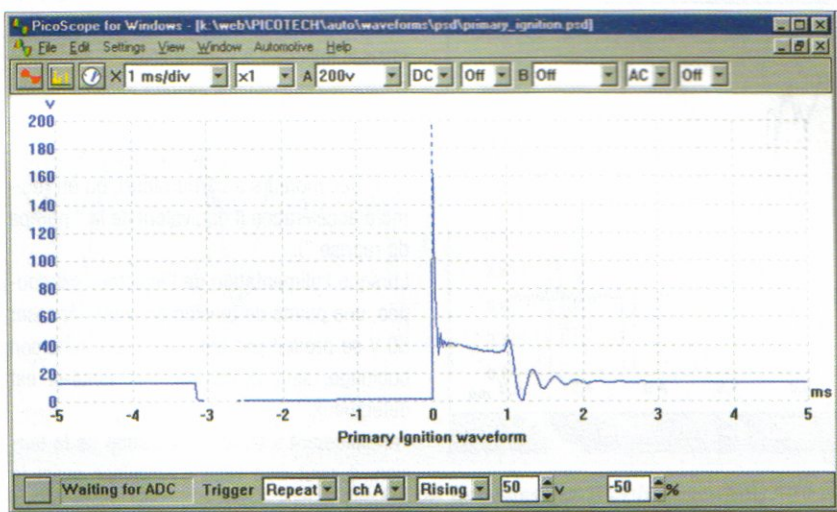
PicoScope for Windows - [k:\web\PICOTECH\auto\waveforms\psd\primary_ignition.psd]

File Edit Settings View Window Automotive Help

X 1 ms/div x1 A 200v DC Off B Off AC Off

V
200
180
160
140
120
100
80
60
40
20
0

-5 -4 -3 -2 -1 0 1 2 3 4 5 ms

Primary Ignition waveform

Waiting for ADC Trigger Repeat ch A Rising 50 v -50 %